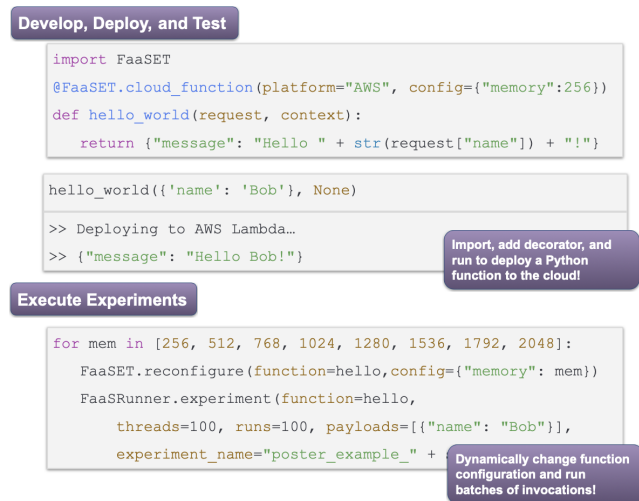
Develop, Deploy, and Test

import FaaSET
@FaaSET.cloud_function(platform="AWS", config={"memory":256})
def hello_world(request, context):
    return {"message": "Hello " + str(request["name"]) + "!"}

hello_world({'name': 'Bob'}, None)

>> Deploying to AWS Lambda…
>> {"message": "Hello Bob!"}

Import, add decorator, and run to deploy a Python function to the cloud!

Execute Experiments

for mem in [256, 512, 768, 1024, 1280, 1536, 1792, 2048]:
    FaaSET.reconfigure(function=hello,config={"memory": mem})
    FaaSRunner.experiment(function=hello,
        threads=100, runs=100, payloads=[{"name": "Bob"}],
        experiment_name="poster_example_" + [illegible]

Dynamically change function configuration and run batches of invocations!